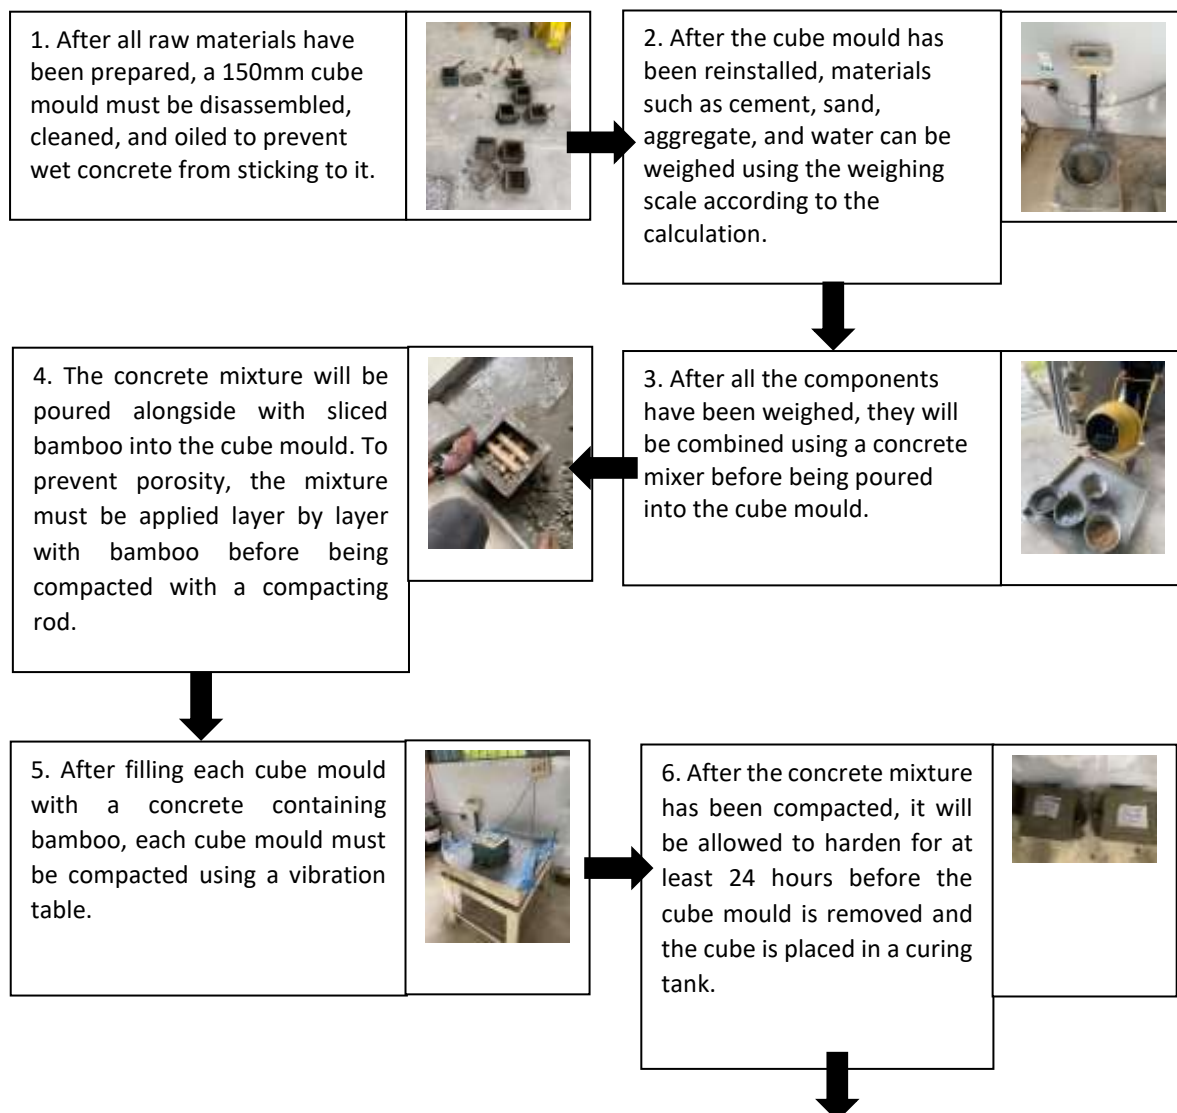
1. After all raw materials have been prepared, a 150mm cube mould must be disassembled, cleaned, and oiled to prevent wet concrete from sticking to it.

2. After the cube mould has been reinstalled, materials such as cement, sand, aggregate, and water can be weighed using the weighing scale according to the calculation.

3. After all the components have been weighed, they will be combined using a concrete mixer before being poured into the cube mould.

4. The concrete mixture will be poured alongside with sliced bamboo into the cube mould. To prevent porosity, the mixture must be applied layer by layer with bamboo before being compacted with a compacting rod.

5. After filling each cube mould with a concrete containing bamboo, each cube mould must be compacted using a vibration table.

6. After the concrete mixture has been compacted, it will be allowed to harden for at least 24 hours before the cube mould is removed and the cube is placed in a curing tank.